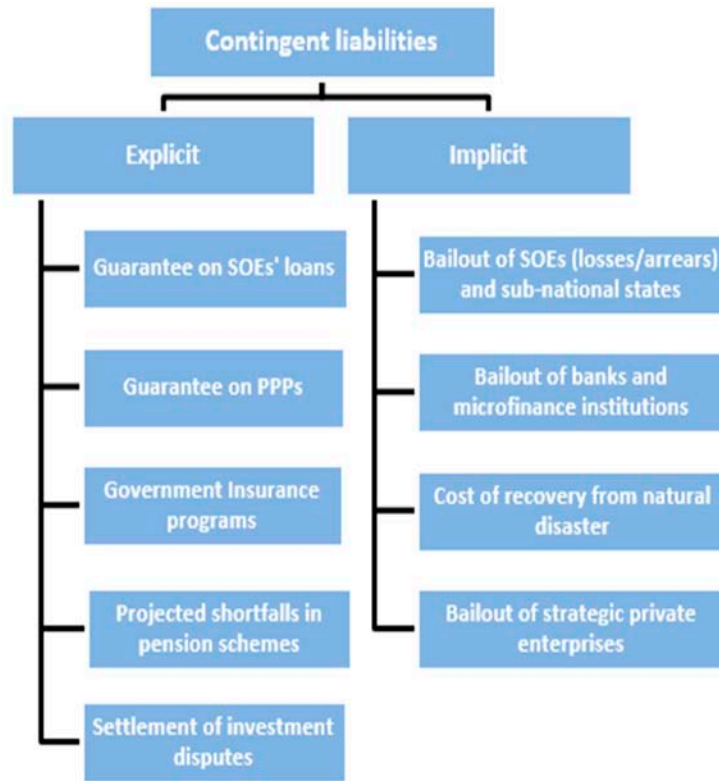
Contingent liabilities

Explicit

Guarantee on SOEs' loans

Guarantee on PPPs

Government Insurance programs

Projected shortfalls in pension schemes

Settlement of investment disputes

Implicit

Bailout of SOEs (losses/arrears) and sub-national states

Bailout of banks and microfinance institutions

Cost of recovery from natural disaster

Bailout of strategic private enterprises